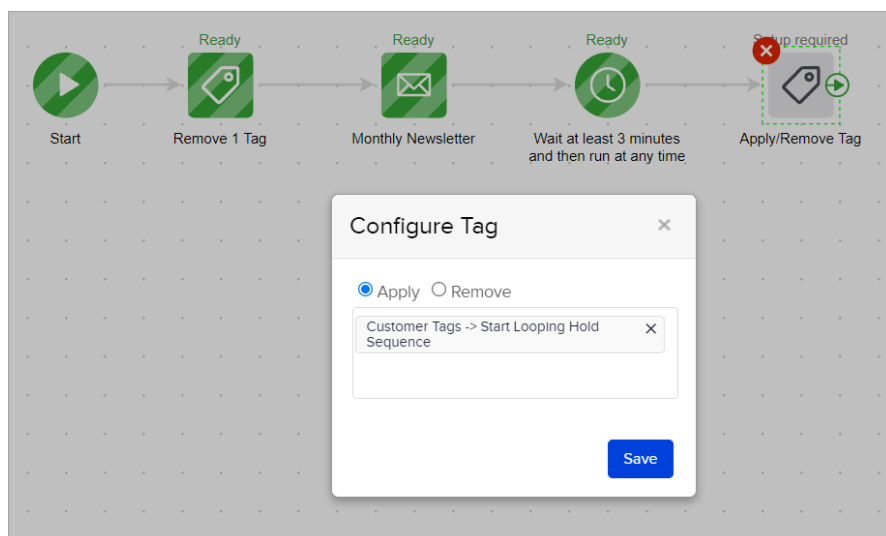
Ready
Ready
Ready
S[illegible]up required

Start
Remove 1 Tag
Monthly Newsletter
Wait at least 3 minutes and then run at any time
Apply/Remove Tag

Configure Tag
×

Apply
Remove

Customer Tags -> Start Looping Hold Sequence
×

Save